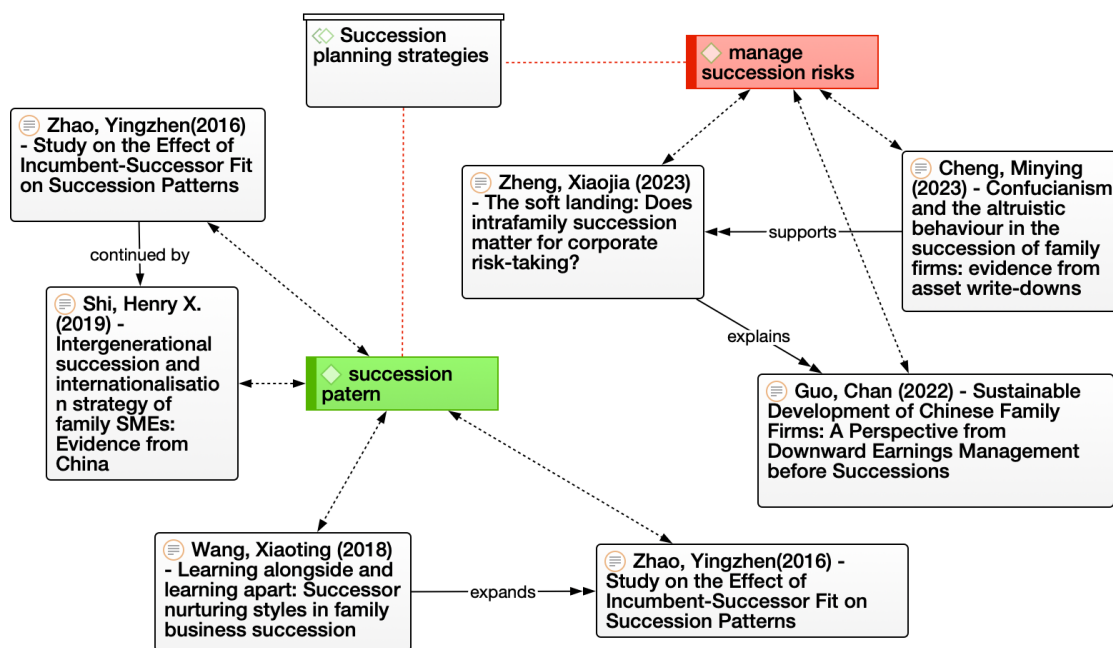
Succession planning strategies

manage succession risks

Zhao, Yingzhen(2016) - Study on the Effect of Incumbent-Successor Fit on Succession Patterns

continued by

Shi, Henry X. (2019) - Intergenerational succession and internationalisation strategy of family SMEs: Evidence from China

succession patern

Zheng, Xiaojia (2023) - The soft landing: Does intrafamily succession matter for corporate risk-taking?

supports

Cheng, Minying (2023) - Confucianism and the altruistic behaviour in the succession of family firms: evidence from asset write-downs

explains

Guo, Chan (2022) - Sustainable Development of Chinese Family Firms: A Perspective from Downward Earnings Management before Successions

Wang, Xiaoting (2018) - Learning alongside and learning apart: Successor nurturing styles in family business succession

expands

Zhao, Yingzhen(2016) - Study on the Effect of Incumbent-Successor Fit on Succession Patterns